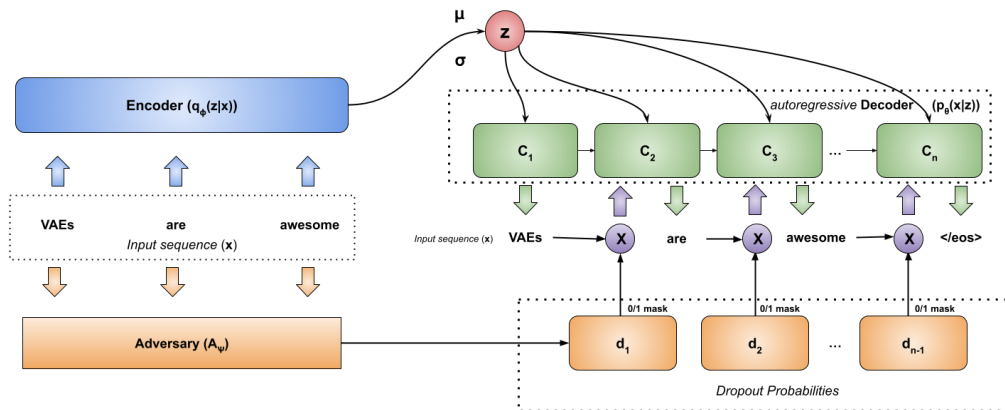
μ
z
σ

Encoder ($q_\phi(z|x)$)

autoregressive Decoder ($p_\theta(x|z)$)

$C_1$ $C_2$ $C_3$ ... $C_n$

VAEs are awesome
Input sequence (x)

Input sequence (x) VAEs X are X awesome X </eos>

0/1 mask 0/1 mask 0/1 mask

Adversary ($A_\psi$)

$d_1$ $d_2$ ... $d_{n-1}$

Dropout Probabilities